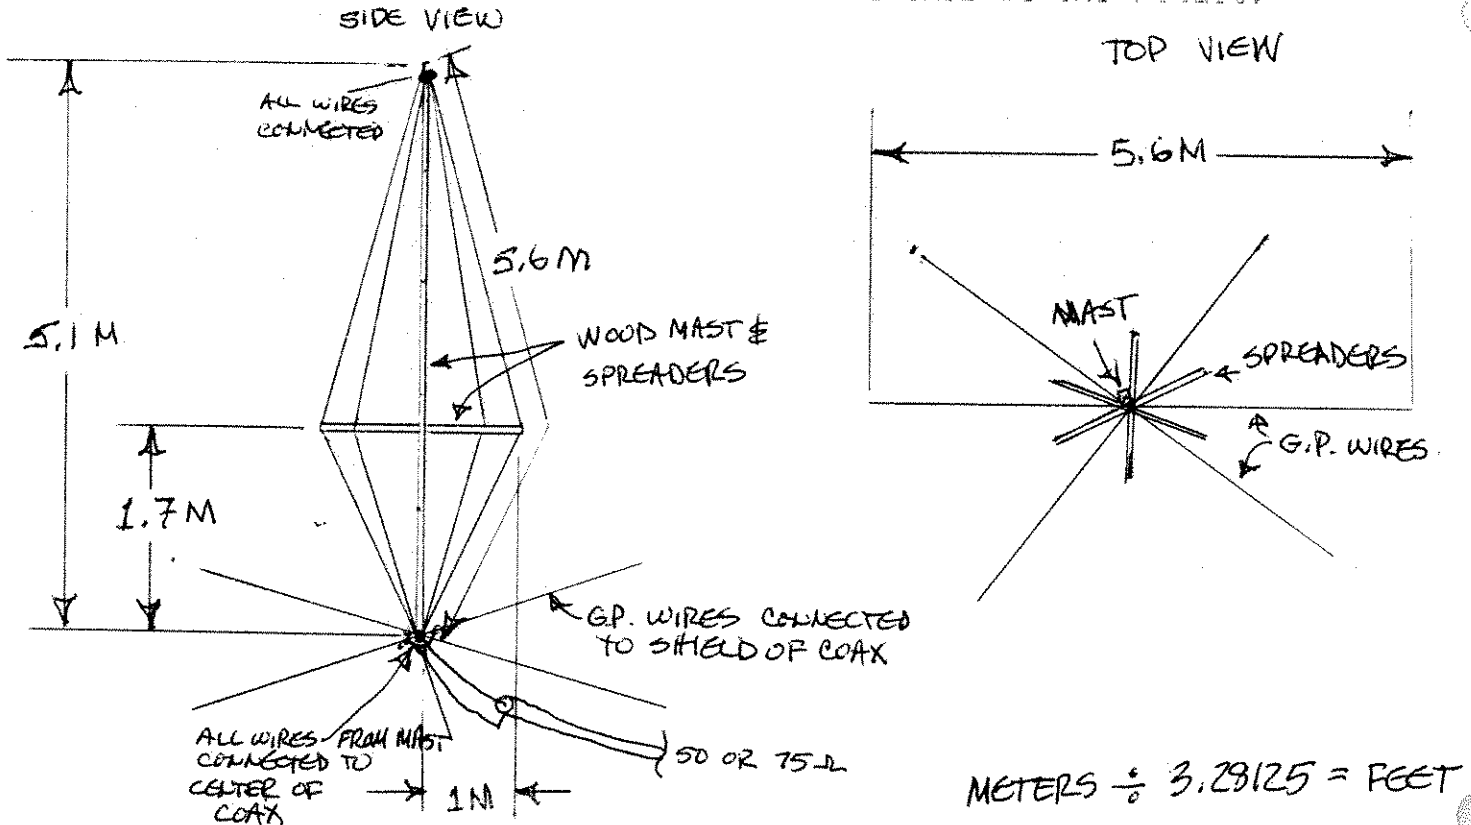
SIDE VIEW

ALL WIRES CONNECTED

5.6M

5.1 M

WOOD MAST & SPREADERS

1.7M

G.P. WIRES CONNECTED TO SHIELD OF COAX

ALL WIRES FROM MAST CONNECTED TO CENTER OF COAX

1M

50 OR 75 Ω

TOP VIEW

5.6M

MAST

SPREADERS

G.P. WIRES

METERS $\div$ 3.28125 = FEET